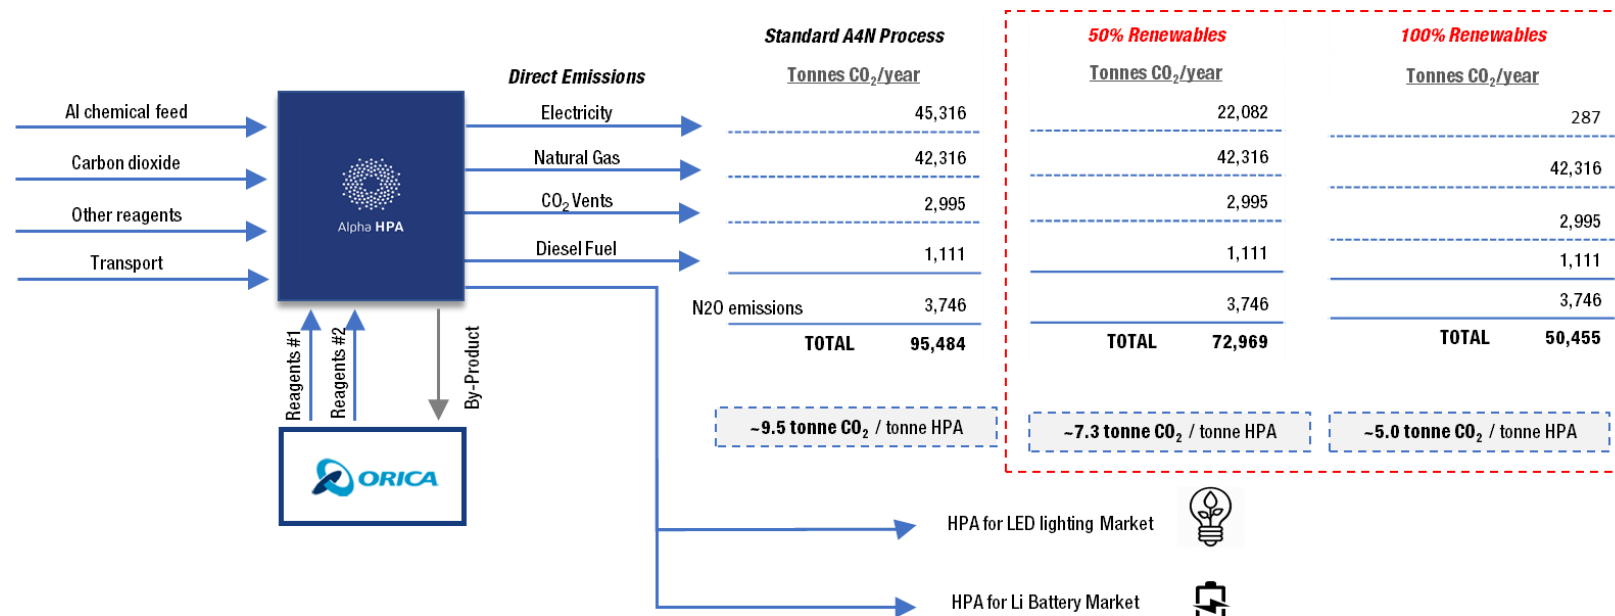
Al chemical feed

Carbon dioxide

Other reagents

Transport

Alpha HPA

Reagents #1

Reagents #2

By-Product

ORICA

Direct Emissions

Electricity

Natural Gas

$CO_2$ Vents

Diesel Fuel

Standard A4N Process

Tonnes $CO_2$/year

| | |
|---|---|
| | 45,316 |
| | 42,316 |
| | 2,995 |
| | 1,111 |
| N2O emissions | 3,746 |
| TOTAL | 95,484 |

~9.5 tonne $CO_2$ / tonne HPA

50% Renewables

Tonnes $CO_2$/year

| | |
|---|---|
| | 22,082 |
| | 42,316 |
| | 2,995 |
| | 1,111 |
| | 3,746 |
| TOTAL | 72,969 |

~7.3 tonne $CO_2$ / tonne HPA

100% Renewables

Tonnes $CO_2$/year

| | |
|---|---|
| | 287 |
| | 42,316 |
| | 2,995 |
| | 1,111 |
| | 3,746 |
| TOTAL | 50,455 |

~5.0 tonne $CO_2$ / tonne HPA

HPA for LED lighting Market

HPA for Li Battery Market